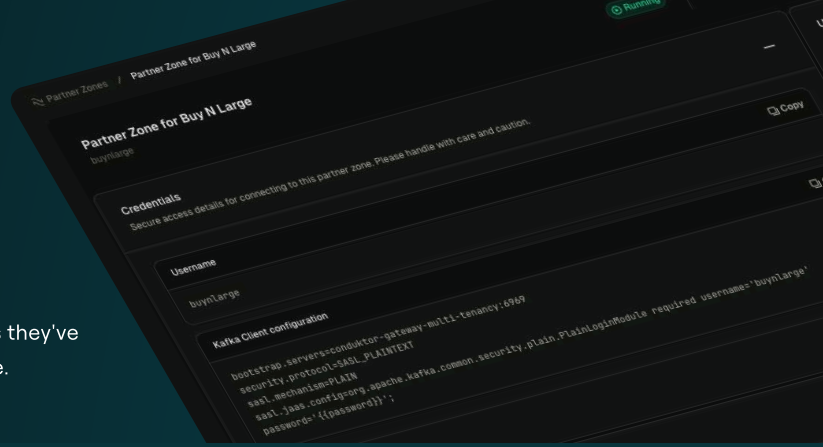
Running

U

Partner Zones / Partner Zone for Buy N Large

—

Partner Zone for Buy N Large
buynlarge

Copy

Credentials
Secure access details for connecting to this partner zone. Please handle with care and caution.

Username
buynlarge

Kafka Client configuration
bootstrap.servers=conduktor-gateway-multi-tenancy:6969
security.protocol=SASL_PLAINTEXT
sasl.mechanism=PLAIN
sasl.jaas.config=org.apache.kafka.common.security.plain.PlainLoginModule required username='buynlarge'
password='{{password}}';

s they've
e.